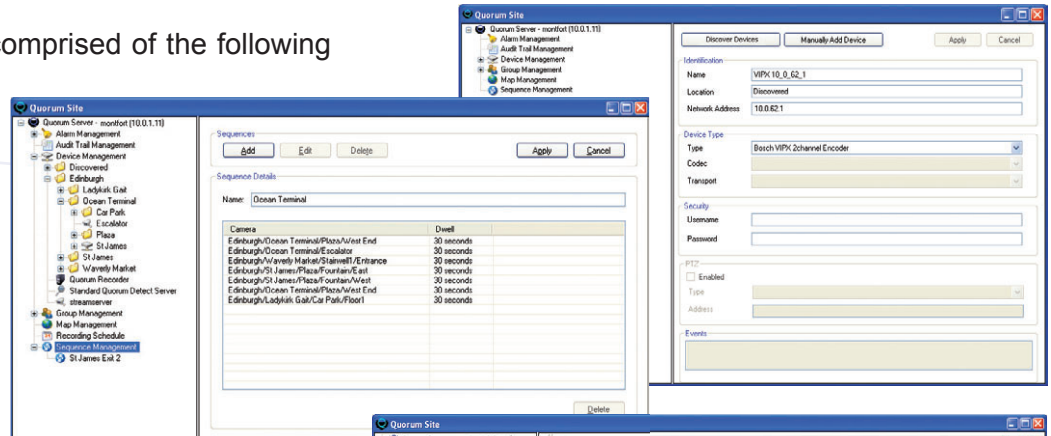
omprised of the following

Quorum Site

Quorum Server - montfort (10.0.1.11)
Alarm Management
Audit Trail Management
Device Management
Group Management
Map Managment
Sequence Management

Discover Devices
Manually Add Device
Apply
Cancel

Identification
Name: VIPX 10_0_62_1
Location: Discovered
Network Address: 10.0.62.1

Device Type
Type: Bosch VIPX 2channel Encoder
Codec
Transport

Security
Username
Password

PTZ
Enabled
Type
Address

Events

Quorum Site

Quorum Server - montfort (10.0.1.11)
Alarm Management
Audit Trail Management
Device Management
Discovered
Edinburgh
Ladykirk Gait
Ocean Terminal
Car Park
Escalator
Plaza
St James
St James
Waverly Market
Quorum Recorder
Standard Quorum Detect Server
streamserver
Group Management
Map Management
Recording Schedule
Sequence Management
St James Exit 2

Sequences
Add
Edit
Delete
Apply
Cancel

Sequence Details
Name: Ocean Terminal

| Camera | Dwell |
|---|---|
| Edinburgh/Ocean Terminal/Plaza/West End | 30 seconds |
| Edinburgh/Ocean Terminal/Escalator | 30 seconds |
| Edinburgh/Waverly Market/Stairwell1/Entrance | 30 seconds |
| Edinburgh/St James/Plaza/Fountain/East | 30 seconds |
| Edinburgh/St James/Plaza/Fountain/West | 30 seconds |
| Edinburgh/Ocean Terminal/Plaza/West End | 30 seconds |
| Edinburgh/Ladykirk Gait/Car Park/Floor1 | 30 seconds |

Delete

Quorum Site